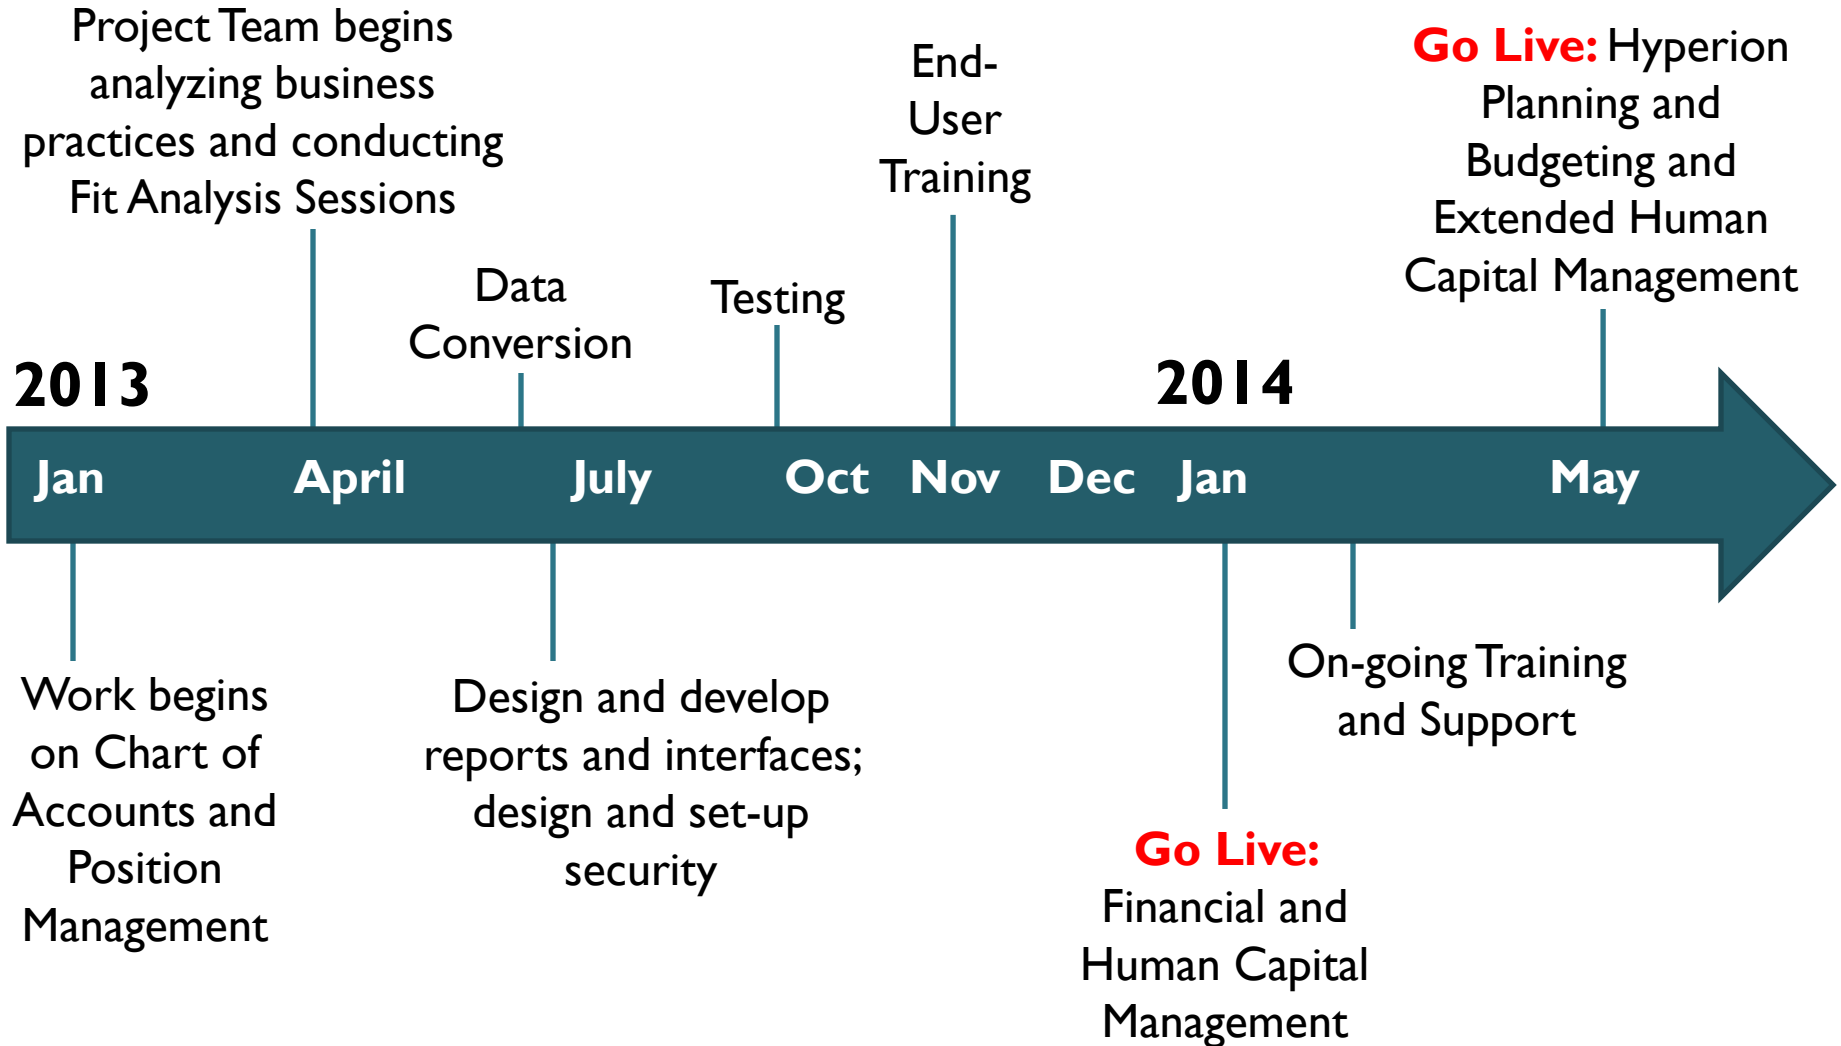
Project Team begins analyzing business practices and conducting Fit Analysis Sessions

Data Conversion

Testing

End-User Training

Go Live: Hyperion Planning and Budgeting and Extended Human Capital Management

2013

2014

Jan

April

July

Oct

Nov

Dec

Jan

May

Work begins on Chart of Accounts and Position Management

Design and develop reports and interfaces; design and set-up security

Go Live: Financial and Human Capital Management

On-going Training and Support